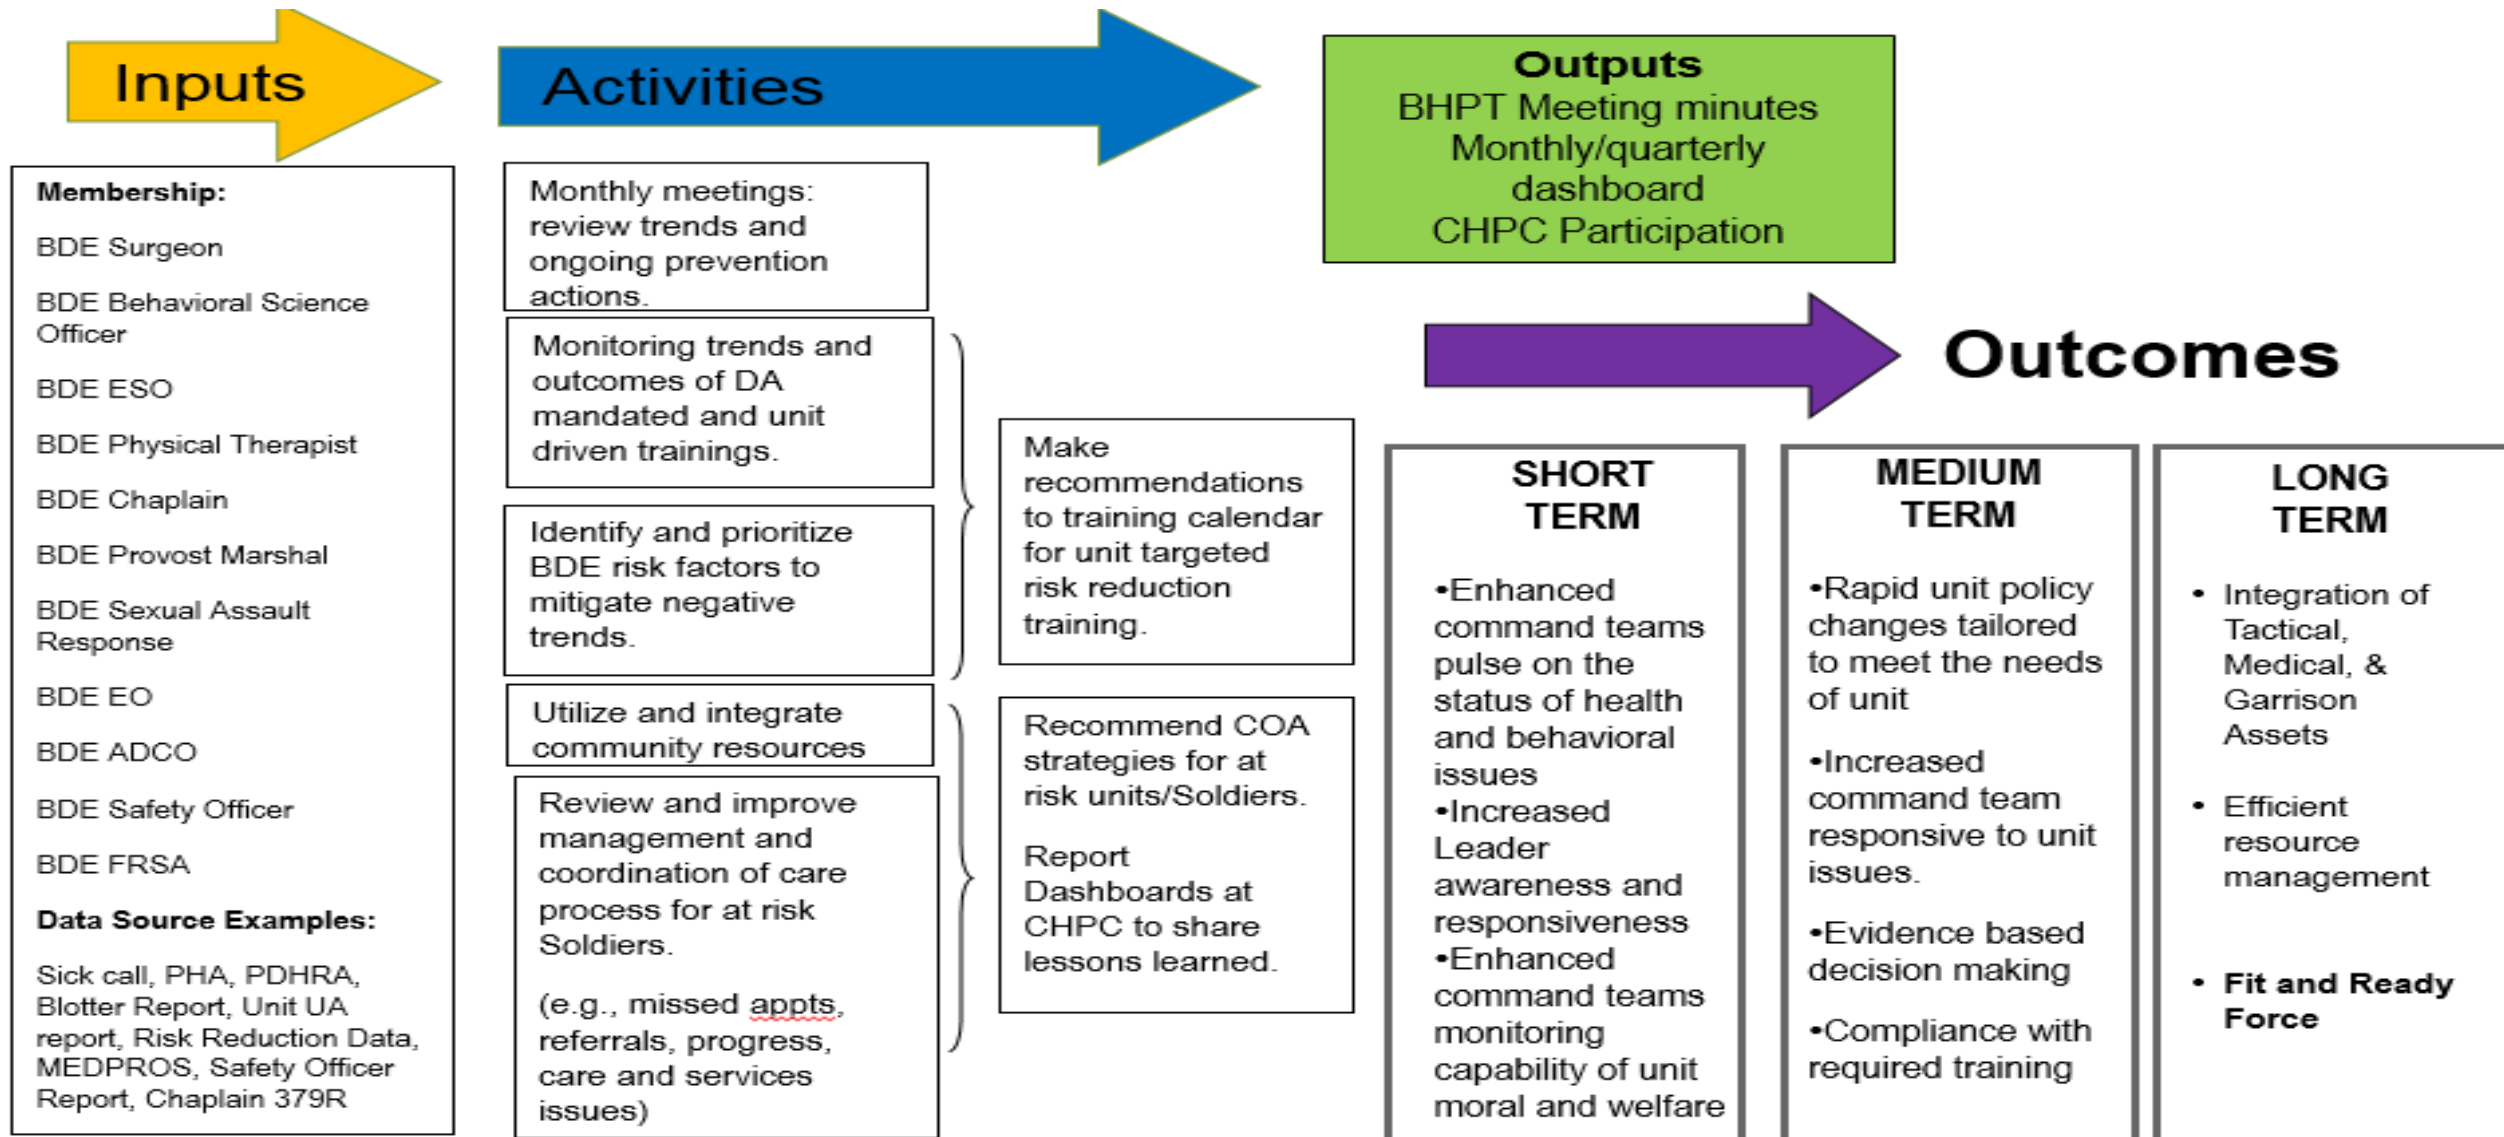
Inputs

Activities

Outputs
BHPT Meeting minutes
Monthly/quarterly dashboard
CHPC Participation

Membership:

BDE Surgeon

BDE Behavioral Science Officer

BDE ESO

BDE Physical Therapist

BDE Chaplain

BDE Provost Marshal

BDE Sexual Assault Response

BDE EO

BDE ADCO

BDE Safety Officer

BDE FRSA

Data Source Examples:

Sick call, PHA, PDHRA, Blotter Report, Unit UA report, Risk Reduction Data, MEDPROS, Safety Officer Report, Chaplain 379R

Monthly meetings: review trends and ongoing prevention actions.

Monitoring trends and outcomes of DA mandated and unit driven trainings.

Identify and prioritize BDE risk factors to mitigate negative trends.

Utilize and integrate community resources

Review and improve management and coordination of care process for at risk Soldiers.

(e.g., missed appts, referrals, progress, care and services issues)

Make recommendations to training calendar for unit targeted risk reduction training.

Recommend COA strategies for at risk units/Soldiers.

Report Dashboards at CHPC to share lessons learned.

Outcomes

SHORT TERM

•Enhanced command teams pulse on the status of health and behavioral issues
•Increased Leader awareness and responsiveness
•Enhanced command teams monitoring capability of unit moral and welfare

MEDIUM TERM

•Rapid unit policy changes tailored to meet the needs of unit

•Increased command team responsive to unit issues.

•Evidence based decision making

•Compliance with required training

LONG TERM

• Integration of Tactical, Medical, & Garrison Assets

• Efficient resource management

• Fit and Ready Force